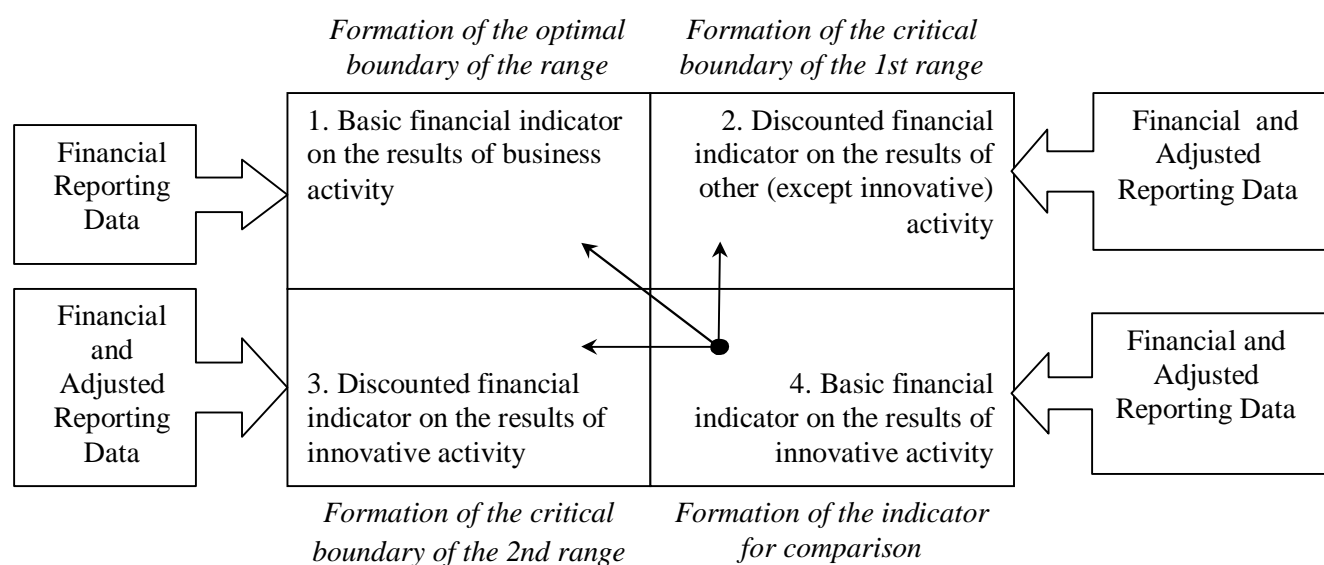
*Formation of the optimal boundary of the range*

*Formation of the critical boundary of the 1st range*

Financial Reporting Data

1. Basic financial indicator on the results of business activity

2. Discounted financial indicator on the results of other (except innovative) activity

Financial and Adjusted Reporting Data

Financial and Adjusted Reporting Data

3. Discounted financial indicator on the results of innovative activity

4. Basic financial indicator on the results of innovative activity

Financial and Adjusted Reporting Data

*Formation of the critical boundary of the 2nd range*

*Formation of the indicator for comparison*